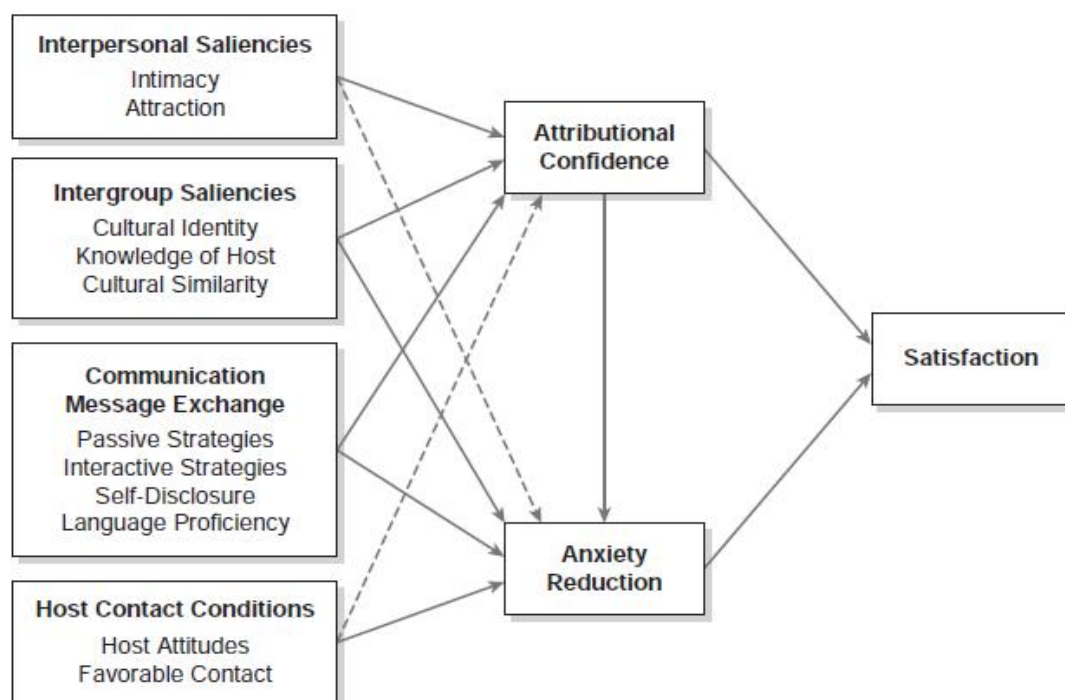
Interpersonal Saliencies
Intimacy
Attraction

Intergroup Saliencies
Cultural Identity
Knowledge of Host
Cultural Similarity

Communication Message Exchange
Passive Strategies
Interactive Strategies
Self-Disclosure
Language Proficiency

Host Contact Conditions
Host Attitudes
Favorable Contact

Attributional Confidence

Anxiety Reduction

Satisfaction